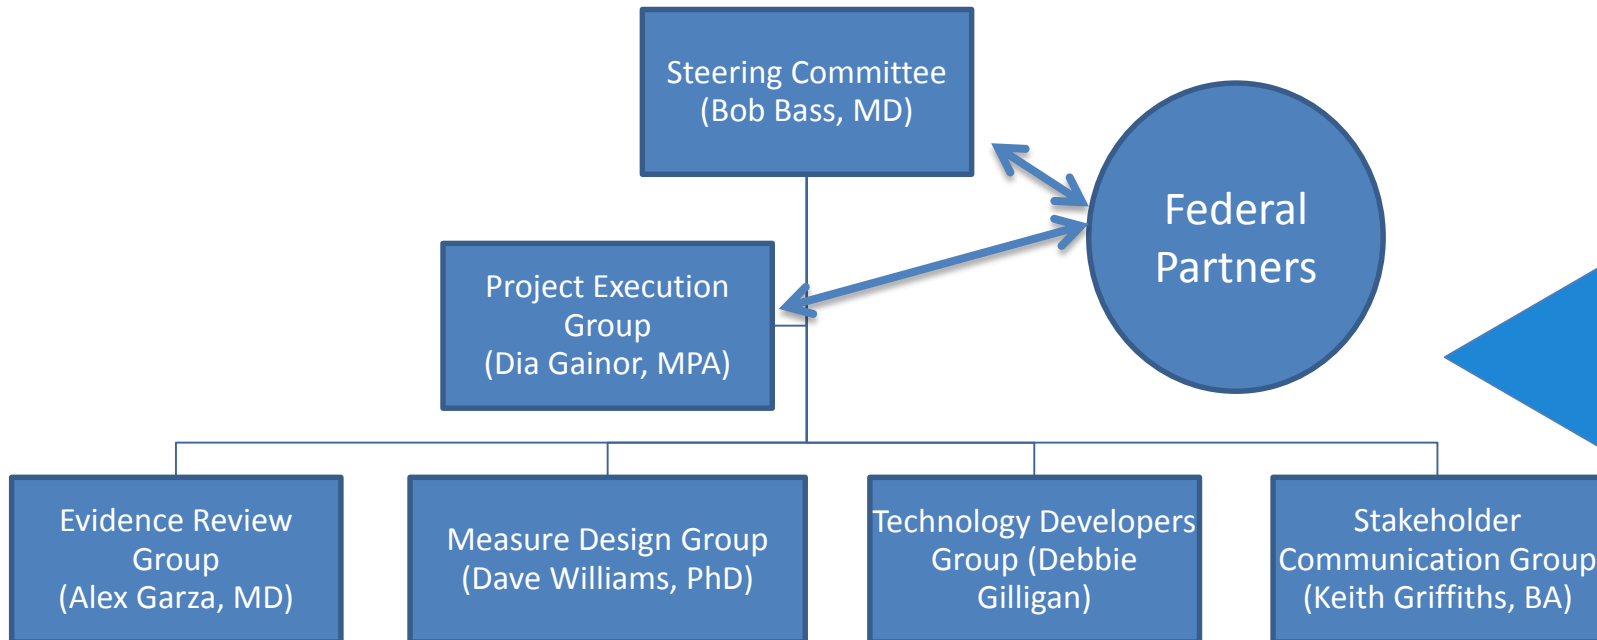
Steering Committee
(Bob Bass, MD)

Federal Partners

Project Execution Group
(Dia Gainor, MPA)

Evidence Review Group
(Alex Garza, MD)

Measure Design Group
(Dave Williams, PhD)

Technology Developers Group (Debbie Gilligan)

Stakeholder Communication Group
(Keith Griffiths, BA)